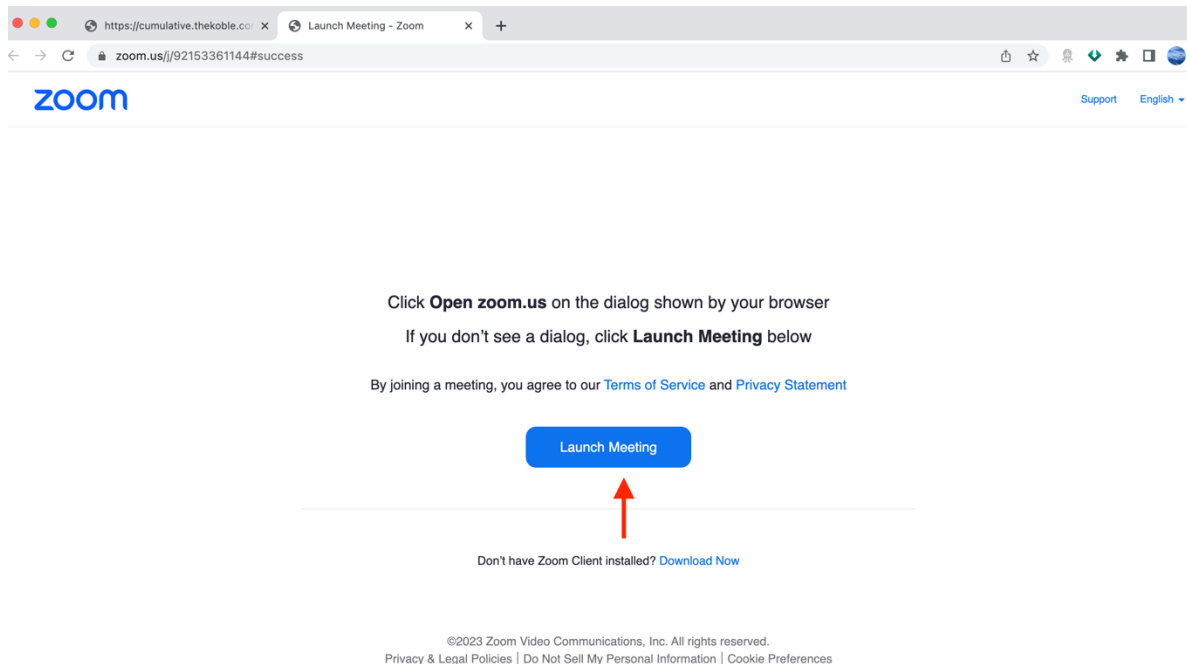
https://cumulative.thekoble.co

Launch Meeting - Zoom

zoom.us/j/92153361144#success

zoom

Support English

Click **Open zoom.us** on the dialog shown by your browser

If you don't see a dialog, click **Launch Meeting** below

By joining a meeting, you agree to our Terms of Service and Privacy Statement

Launch Meeting

Don't have Zoom Client installed? Download Now

©2023 Zoom Video Communications, Inc. All rights reserved.

Privacy & Legal Policies | Do Not Sell My Personal Information | Cookie Preferences